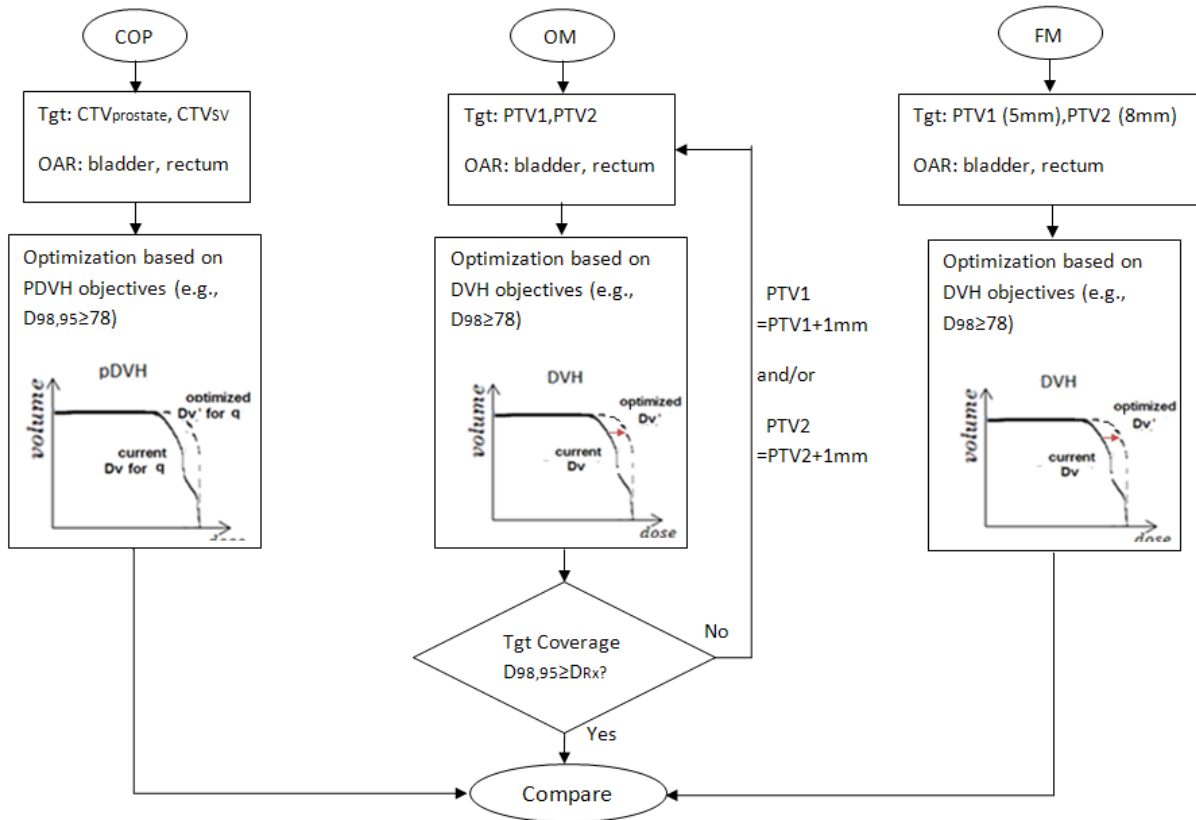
COP

Tgt: $CTV_{prostate}$, $CTV_{SV}$

OAR: bladder, rectum

Optimization based on PDVH objectives (e.g., $D_{98,95}\geq78$)

pDVH

volume

optimized Dv' for q

current Dv for q

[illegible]

OM

Tgt: PTV1,PTV2

OAR: bladder, rectum

Optimization based on DVH objectives (e.g., $D_{98}\geq78$)

DVH

volume

optimized Dv'

current Dv

dose

PTV1 =PTV1+1mm

and/or

PTV2 =PTV2+1mm

Tgt Coverage $D_{98,95}\geq D_{Rx}$?

No

Yes

FM

Tgt: PTV1 (5mm),PTV2 (8mm)

OAR: bladder, rectum

Optimization based on DVH objectives (e.g., $D_{98}\geq78$)

DVH

volume

optimized Dv'

current Dv

dose

Compare